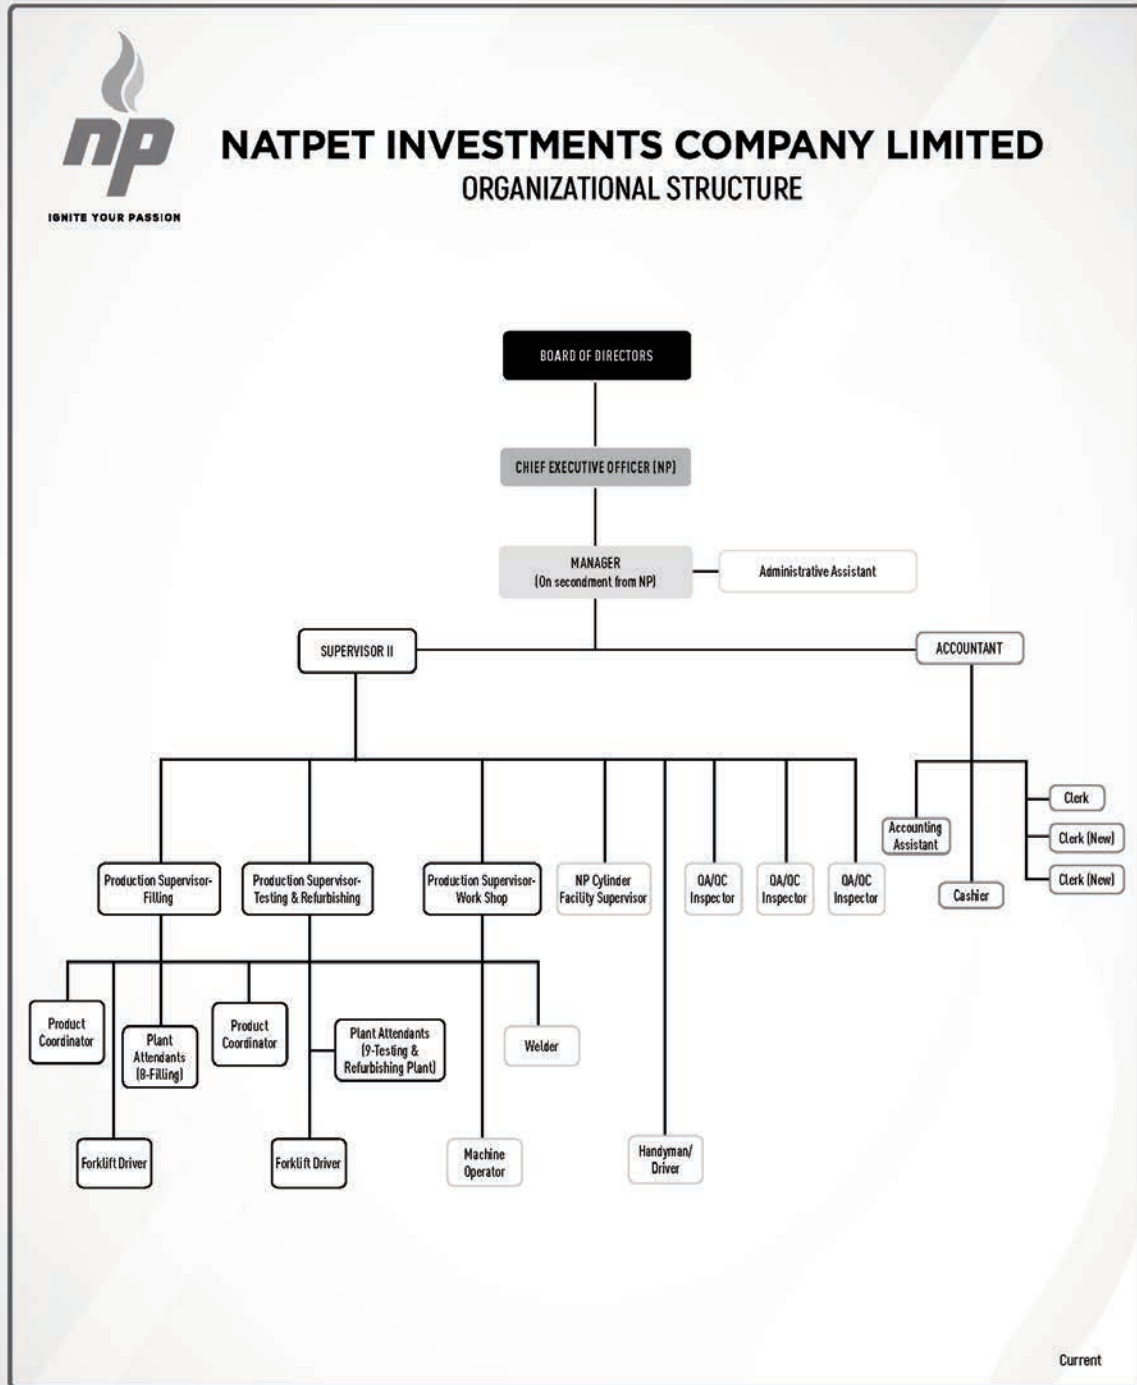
np

IGNITE YOUR PASSION

NATPET INVESTMENTS COMPANY LIMITED
ORGANIZATIONAL STRUCTURE

BOARD OF DIRECTORS

CHIEF EXECUTIVE OFFICER (NP)

MANAGER
(On secondment from NP)

Administrative Assistant

SUPERVISOR II

ACCOUNTANT

Production Supervisor-Filling

Production Supervisor-Testing & Refurbishing

Production Supervisor-Work Shop

NP Cylinder Facility Supervisor

QA/QC Inspector

QA/QC Inspector

QA/QC Inspector

Accounting Assistant

Cashier

Clerk

Clerk (New)

Clerk (New)

Product Coordinator

Plant Attendants (8-Filling)

Product Coordinator

Plant Attendants (9-Testing & Refurbishing Plant)

Welder

Forklift Driver

Forklift Driver

Machine Operator

Handyman/ Driver

Current